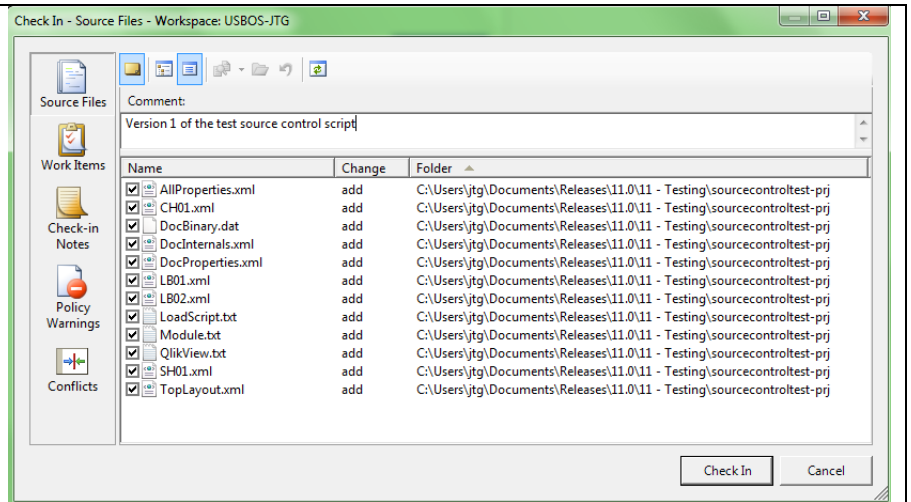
Check In - Source Files - Workspace: USBOS-JTG

Source Files

Work Items

Check-in Notes

Policy Warnings

Conflicts

Comment:

Version 1 of the test source control script

| Name | Change | Folder |
|---|---|---|
| AllProperties.xml | add | C:\Users\jtg\Documents\Releases\11.0\11 - Testing\sourcecontroltest-prj |
| CH01.xml | add | C:\Users\jtg\Documents\Releases\11.0\11 - Testing\sourcecontroltest-prj |
| DocBinary.dat | add | C:\Users\jtg\Documents\Releases\11.0\11 - Testing\sourcecontroltest-prj |
| DocInternals.xml | add | C:\Users\jtg\Documents\Releases\11.0\11 - Testing\sourcecontroltest-prj |
| DocProperties.xml | add | C:\Users\jtg\Documents\Releases\11.0\11 - Testing\sourcecontroltest-prj |
| LB01.xml | add | C:\Users\jtg\Documents\Releases\11.0\11 - Testing\sourcecontroltest-prj |
| LB02.xml | add | C:\Users\jtg\Documents\Releases\11.0\11 - Testing\sourcecontroltest-prj |
| LoadScript.txt | add | C:\Users\jtg\Documents\Releases\11.0\11 - Testing\sourcecontroltest-prj |
| Module.txt | add | C:\Users\jtg\Documents\Releases\11.0\11 - Testing\sourcecontroltest-prj |
| QlikView.txt | add | C:\Users\jtg\Documents\Releases\11.0\11 - Testing\sourcecontroltest-prj |
| SH01.xml | add | C:\Users\jtg\Documents\Releases\11.0\11 - Testing\sourcecontroltest-prj |
| TopLayout.xml | add | C:\Users\jtg\Documents\Releases\11.0\11 - Testing\sourcecontroltest-prj |

Check In

Cancel